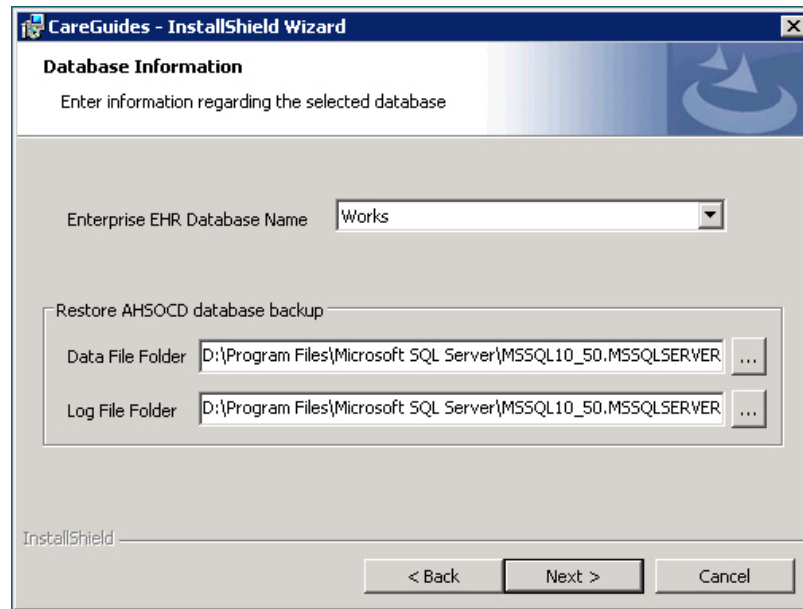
CareGuides - InstallShield Wizard

Database Information

Enter information regarding the selected database

Enterprise EHR Database Name Works

Restore AHSOCD database backup

Data File Folder D:\Program Files\Microsoft SQL Server\MSSQL10_50.MSSQLSERVER ...

Log File Folder D:\Program Files\Microsoft SQL Server\MSSQL10_50.MSSQLSERVER ...

InstallShield

< Back Next > Cancel